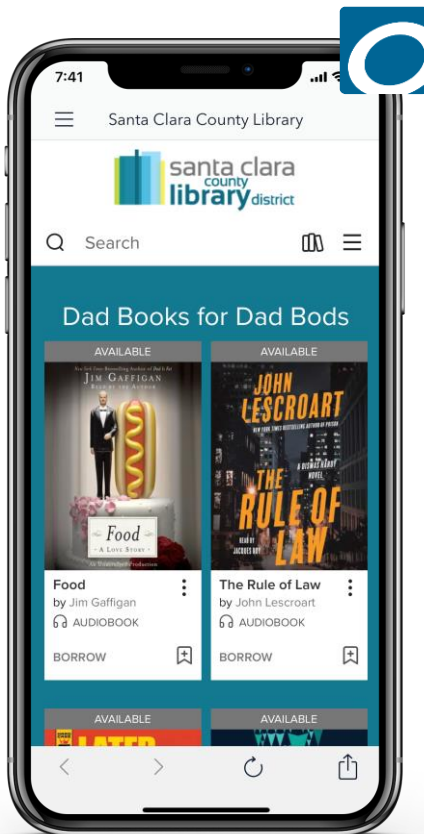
7:41

Santa Clara County Library

santa clara county library district

Search

Dad Books for Dad Bods

AVAILABLE

The New York Times Bestselling Author of Dad Is Fat
JIM GAFFIGAN
READ BY THE AUTHOR

Food
A LOVE STORY
A Dreamscape Production

Food
by Jim Gaffigan
AUDIOBOOK
BORROW

AVAILABLE

JOHN LESCROART
NEW YORK TIMES BESTSELLING AUTHOR OF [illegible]
A DISMAS HARDY NOVEL
THE RULE OF LAW
READ BY JACQUES ROY

The Rule of Law
by John Lescroart
AUDIOBOOK
BORROW

AVAILABLE

AVAILABLE